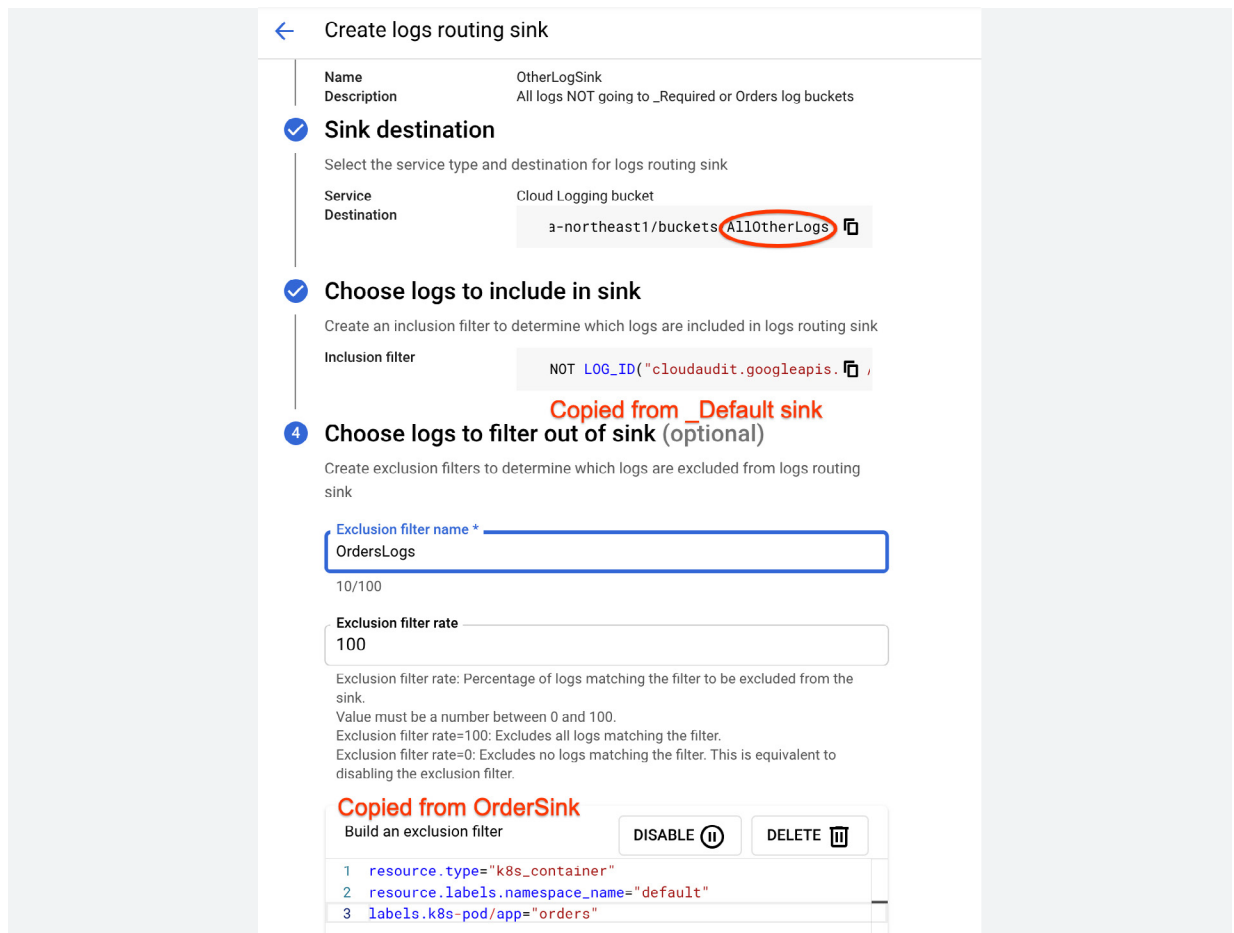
Create logs routing sink

Name OtherLogSink
Description All logs NOT going to _Required or Orders log buckets

Sink destination

Select the service type and destination for logs routing sink

Service Cloud Logging bucket
Destination a-northeast1/buckets/AllOtherLogs

Choose logs to include in sink

Create an inclusion filter to determine which logs are included in logs routing sink

Inclusion filter NOT LOG_ID("cloudaudit.googleapis.

Copied from _Default sink

4 Choose logs to filter out of sink (optional)

Create exclusion filters to determine which logs are excluded from logs routing sink

Exclusion filter name *
OrdersLogs
10/100

Exclusion filter rate
100

Exclusion filter rate: Percentage of logs matching the filter to be excluded from the sink.
Value must be a number between 0 and 100.
Exclusion filter rate=100: Excludes all logs matching the filter.
Exclusion filter rate=0: Excludes no logs matching the filter. This is equivalent to disabling the exclusion filter.

Copied from OrderSink

Build an exclusion filter DISABLE DELETE

1 resource.type="k8s_container"
2 resource.labels.namespace_name="default"
3 labels.k8s-pod/app="orders"